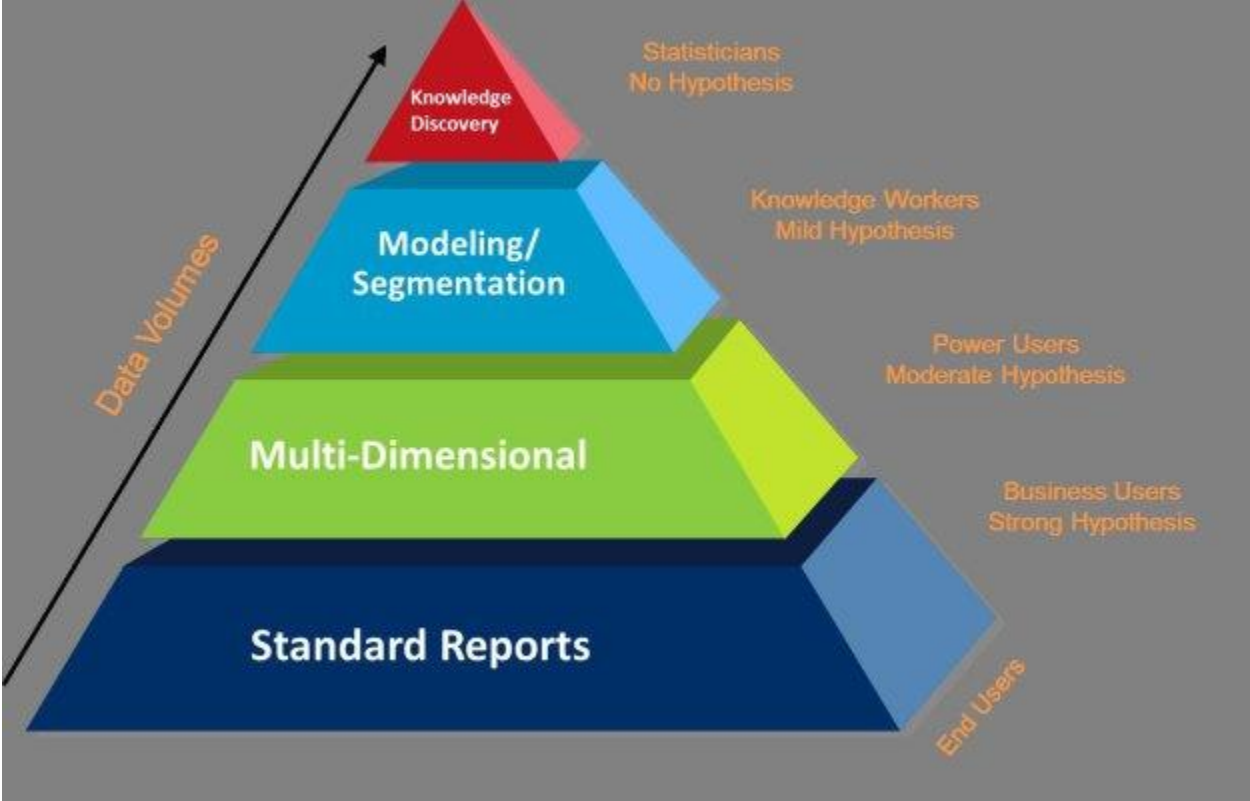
Knowledge Discovery

Statisticians
No Hypothesis

Modeling/ Segmentation

Knowledge Workers
Mild Hypothesis

Data Volumes

Power Users
Moderate Hypothesis

Multi-Dimensional

Business Users
Strong Hypothesis

Standard Reports

End Users